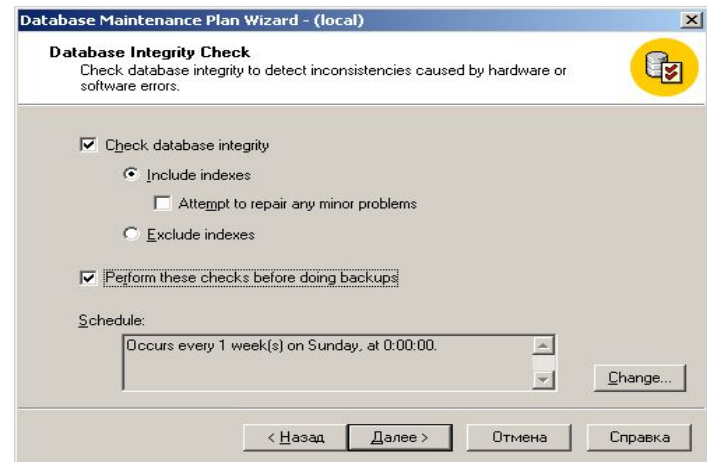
Database Maintenance Plan Wizard - (local)

Database Integrity Check
Check database integrity to detect inconsistencies caused by hardware or software errors.

Check database integrity

Include indexes

Attempt to repair any minor problems

Exclude indexes

Perform these checks before doing backups

Schedule:

Occurs every 1 week(s) on Sunday, at 0:00:00.

Change...

< Назад | Далее > | Отмена | Справка